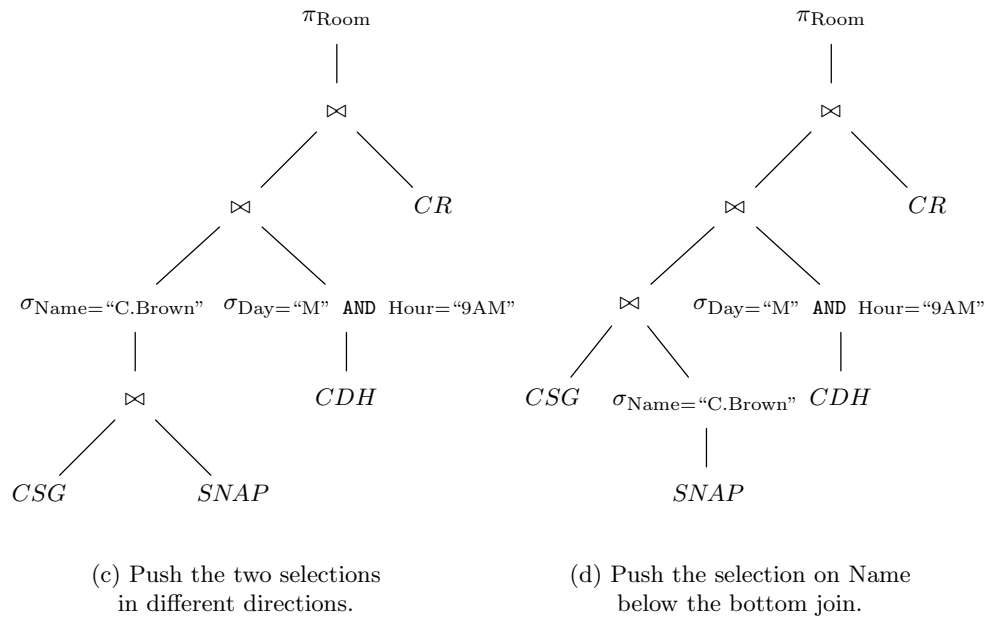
$\pi_{\text{Room}}$

$\bowtie$

$\bowtie$ $CR$

$\sigma_{\text{Name}=\text{“C.Brown”}}$ $\sigma_{\text{Day}=\text{“M”} \texttt{ AND } \text{Hour}=\text{“9AM”}}$

$\bowtie$ $CDH$

$CSG$ $SNAP$

(c) Push the two selections in different directions.

$\pi_{\text{Room}}$

$\bowtie$

$\bowtie$ $CR$

$\bowtie$ $\sigma_{\text{Day}=\text{“M”} \texttt{ AND } \text{Hour}=\text{“9AM”}}$

$CSG$ $\sigma_{\text{Name}=\text{“C.Brown”}}$ $CDH$

$SNAP$

(d) Push the selection on Name below the bottom join.